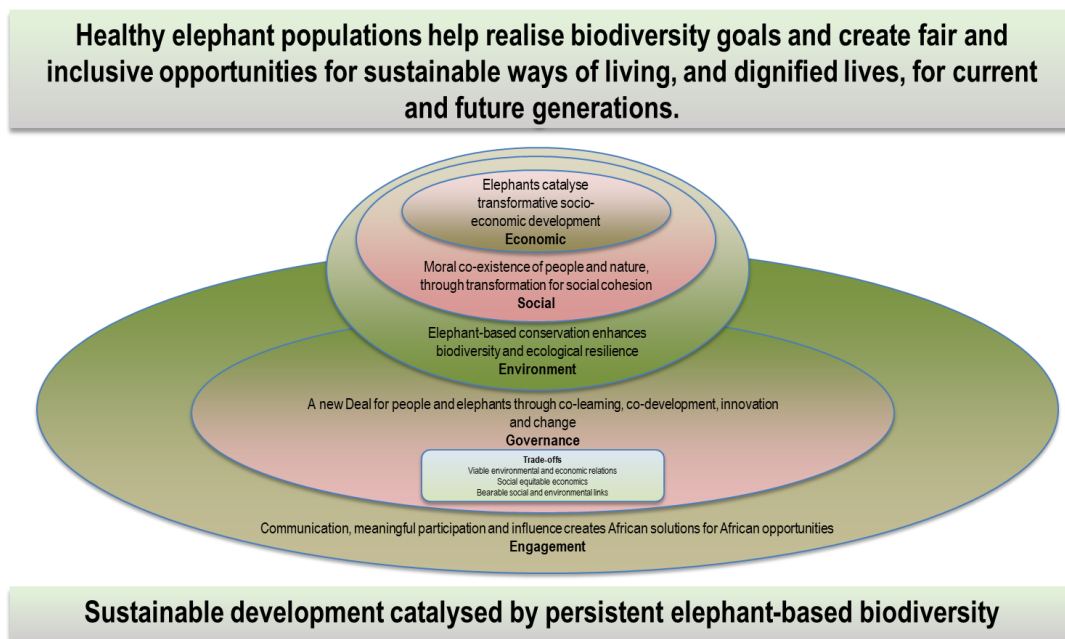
Healthy elephant populations help realise biodiversity goals and create fair and inclusive opportunities for sustainable ways of living, and dignified lives, for current and future generations.

Elephants catalyse transformative socio-economic development
Economic

Moral co-existence of people and nature, through transformation for social cohesion
Social

Elephant-based conservation enhances biodiversity and ecological resilience
Environment

A new Deal for people and elephants through co-learning, co-development, innovation and change
Governance

Trade-offs
Viable environmental and economic relations
Social equitable economics
Bearable social and environmental links

Communication, meaningful participation and influence creates African solutions for African opportunities
Engagement

Sustainable development catalysed by persistent elephant-based biodiversity